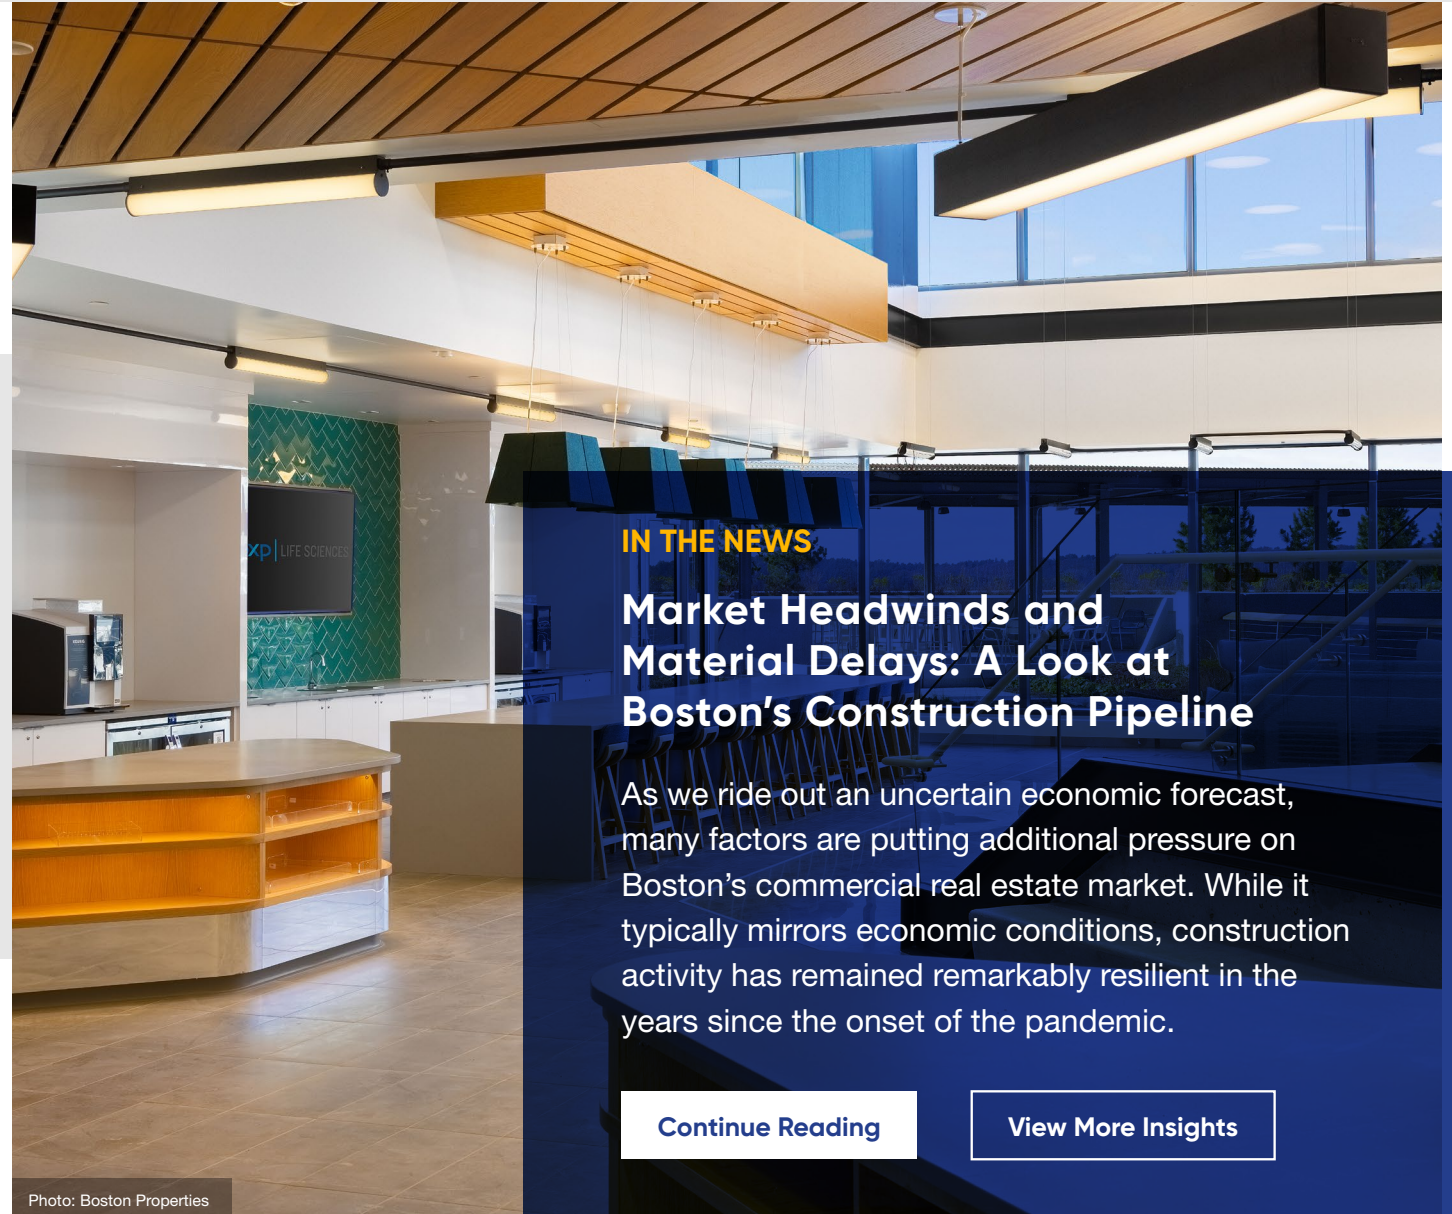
xp | LIFE SCIENCES

IN THE NEWS

Market Headwinds and Material Delays: A Look at Boston's Construction Pipeline

As we ride out an uncertain economic forecast, many factors are putting additional pressure on Boston's commercial real estate market. While it typically mirrors economic conditions, construction activity has remained remarkably resilient in the years since the onset of the pandemic.

Continue Reading

View More Insights

Photo: Boston Properties